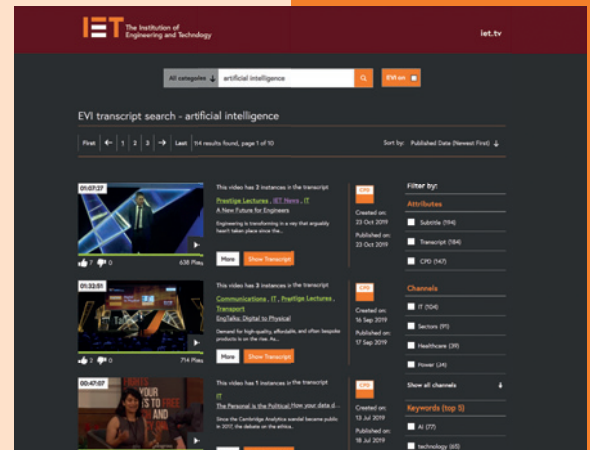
IET The Institution of Engineering and Technology

iet.tv

All categories

artificial intelligence

EVI on

EVI transcript search - artificial intelligence

First ← 1 2 3 → Last 114 results found, page 1 of 10

Sort by: Published Date (Newest First)

01:07:27

7 0 638 Plays

This video has 3 instances in the transcript

Prestige Lectures , IET News , IT

A New Future for Engineers

Engineering is transforming in a way that arguably hasn't taken place since the...

More Show Transcript

CPD

Created on: 23 Oct 2019

Published on: 23 Oct 2019

01:32:01

2 0 714 Plays

This video has 3 instances in the transcript

Communications , IT , Prestige Lectures , Transport

EngTalks: Digital to Physical

Demand for high-quality, affordable, and often bespoke products is on the rise. As...

More Show Transcript

CPD

Created on: 16 Sep 2019

Published on: 17 Sep 2019

00:47:07

This video has 1 instances in the transcript

IT

The Personal is the Political: How your data d...

Since the Cambridge Analytica scandal became public in 2017, the debate on the ethics...

CPD

Created on: 13 Jul 2019

Published on: 18 Jul 2019

Filter by:

Attributes

Subtitle (194)

Transcript (184)

CPD (147)

Channels

IT (104)

Sectors (91)

Healthcare (39)

Power (24)

Show all channels

Keywords (top 5)

AI (77)

technology (65)